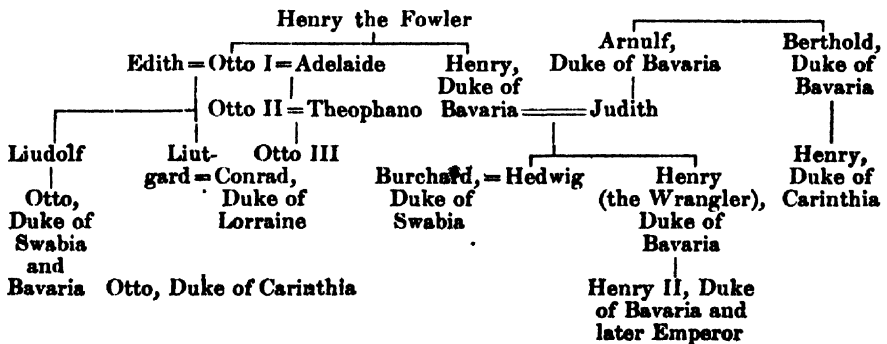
Henry the Fowler

Edith = Otto I = Adelaide

Henry, Duke of Bavaria = Judith

Arnulf, Duke of Bavaria

Berthold, Duke of Bavaria

Otto II = Theophano

Otto III

Liudolf

Otto, Duke of Swabia and Bavaria

Liutgard = Conrad, Duke of Lorraine

Otto, Duke of Carinthia

Burchard, Duke of Swabia = Hedwig

Henry (the Wrangler), Duke of Bavaria

Henry II, Duke of Bavaria and later Emperor

Henry, Duke of Carinthia